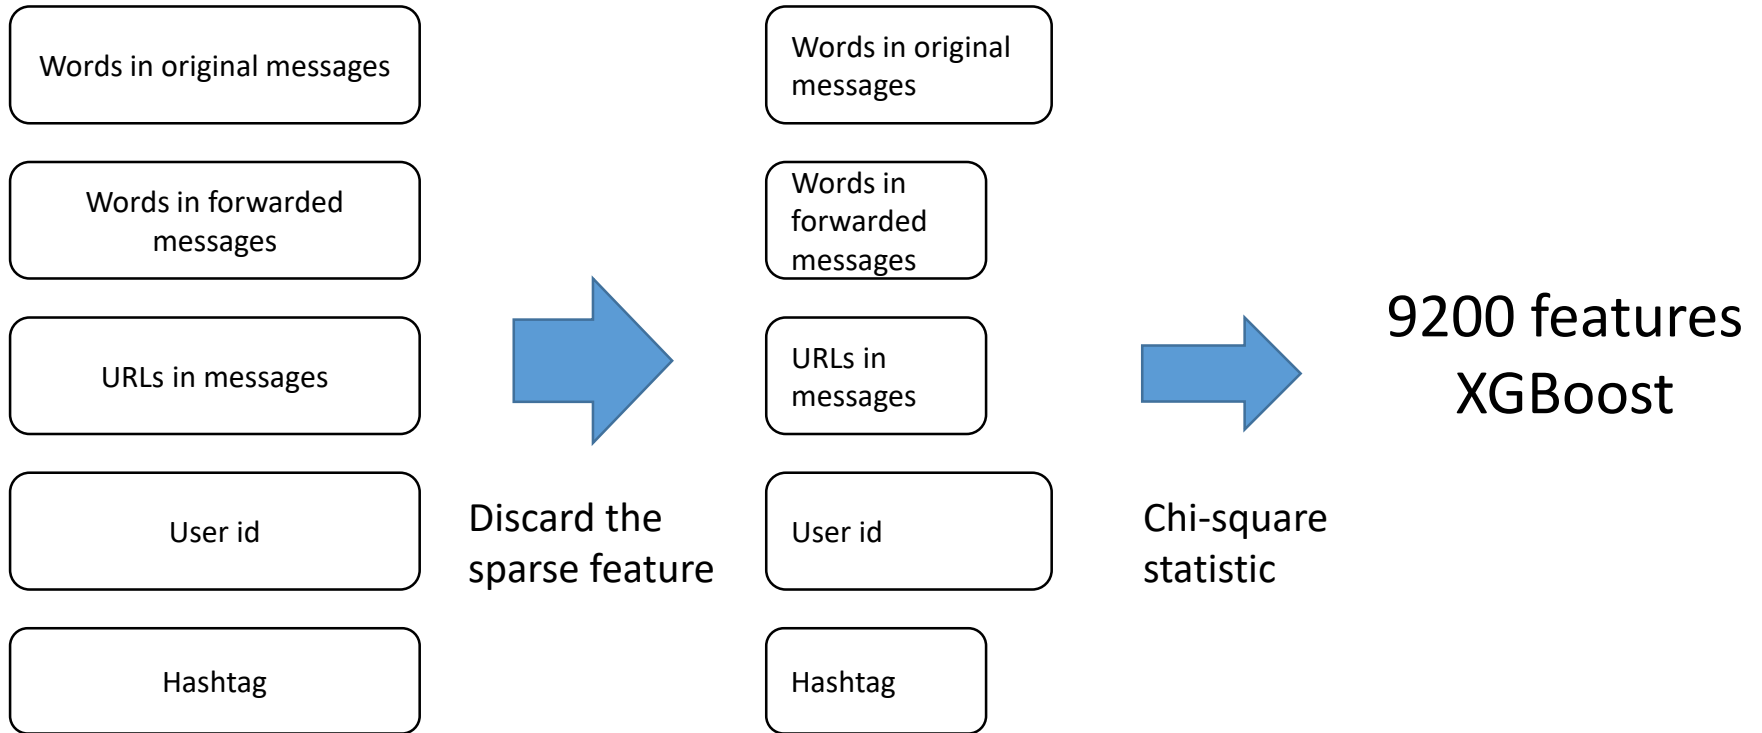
Words in original messages

Words in forwarded messages

URLs in messages

User id

Hashtag

Discard the sparse feature

Words in original messages

Words in forwarded messages

URLs in messages

User id

Hashtag

Chi-square statistic

9200 features
XGBoost